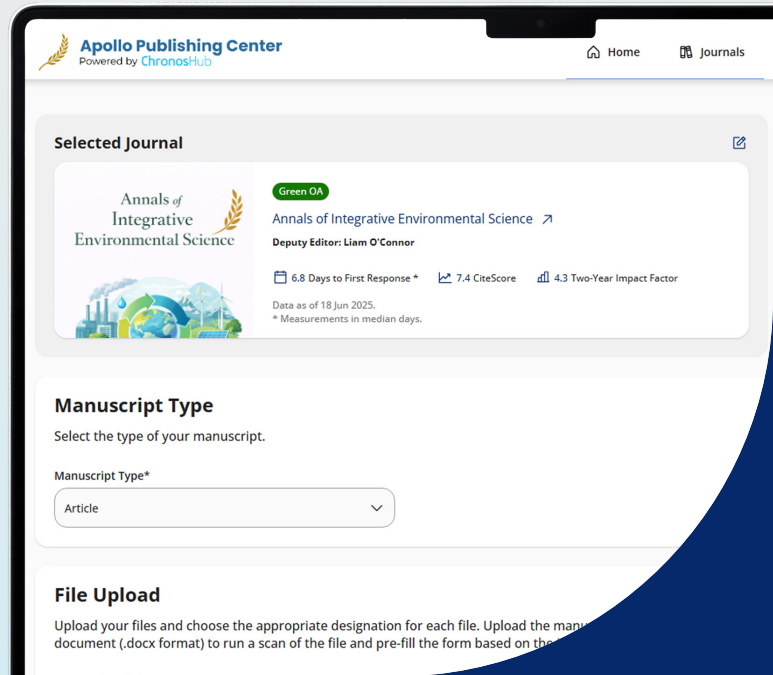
Apollo Publishing Center
Powered by ChronosHub

Home
Journals

Selected Journal

Annals of Integrative Environmental Science

Green OA
Annals of Integrative Environmental Science ↗
Deputy Editor: Liam O'Connor

6.8 Days to First Response *
7.4 CiteScore
4.3 Two-Year Impact Factor

Data as of 18 Jun 2025.
* Measurements in median days.

Manuscript Type
Select the type of your manuscript.

Manuscript Type*
Article

File Upload
Upload your files and choose the appropriate designation for each file. Upload the manu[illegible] document (.docx format) to run a scan of the file and pre-fill the form based on the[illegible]